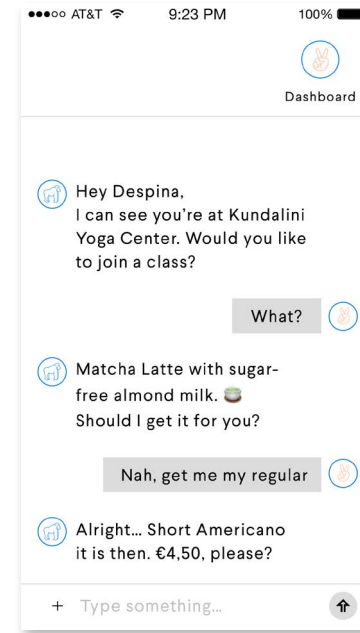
●●●○○ AT&T 9:23 PM 100%

Dashboard

Hey Despina,
I can see you're at Kundalini Yoga Center. Would you like to join a class?

What?

Matcha Latte with sugar-free almond milk.
Should I get it for you?

Nah, get me my regular

Alright... Short Americano it is then. €4,50, please?

+ Type something...